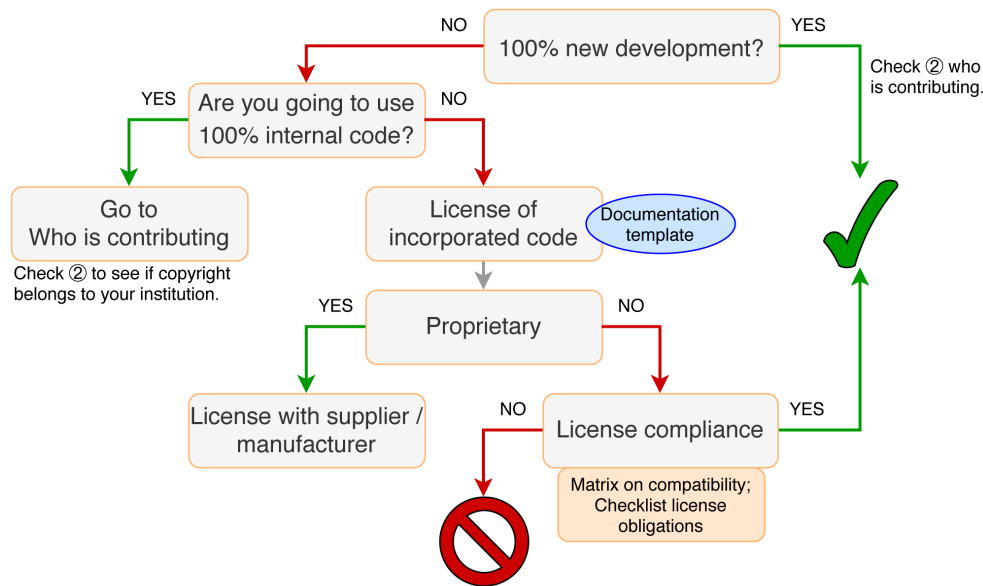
NO

100% new development?

YES

Check ② who is contributing.

YES

Are you going to use 100% internal code?

NO

Go to Who is contributing

Check ② to see if copyright belongs to your institution.

License of incorporated code

Documentation template

YES

Proprietary

NO

License with supplier / manufacturer

NO

License compliance

YES

Matrix on compatibility; Checklist license obligations